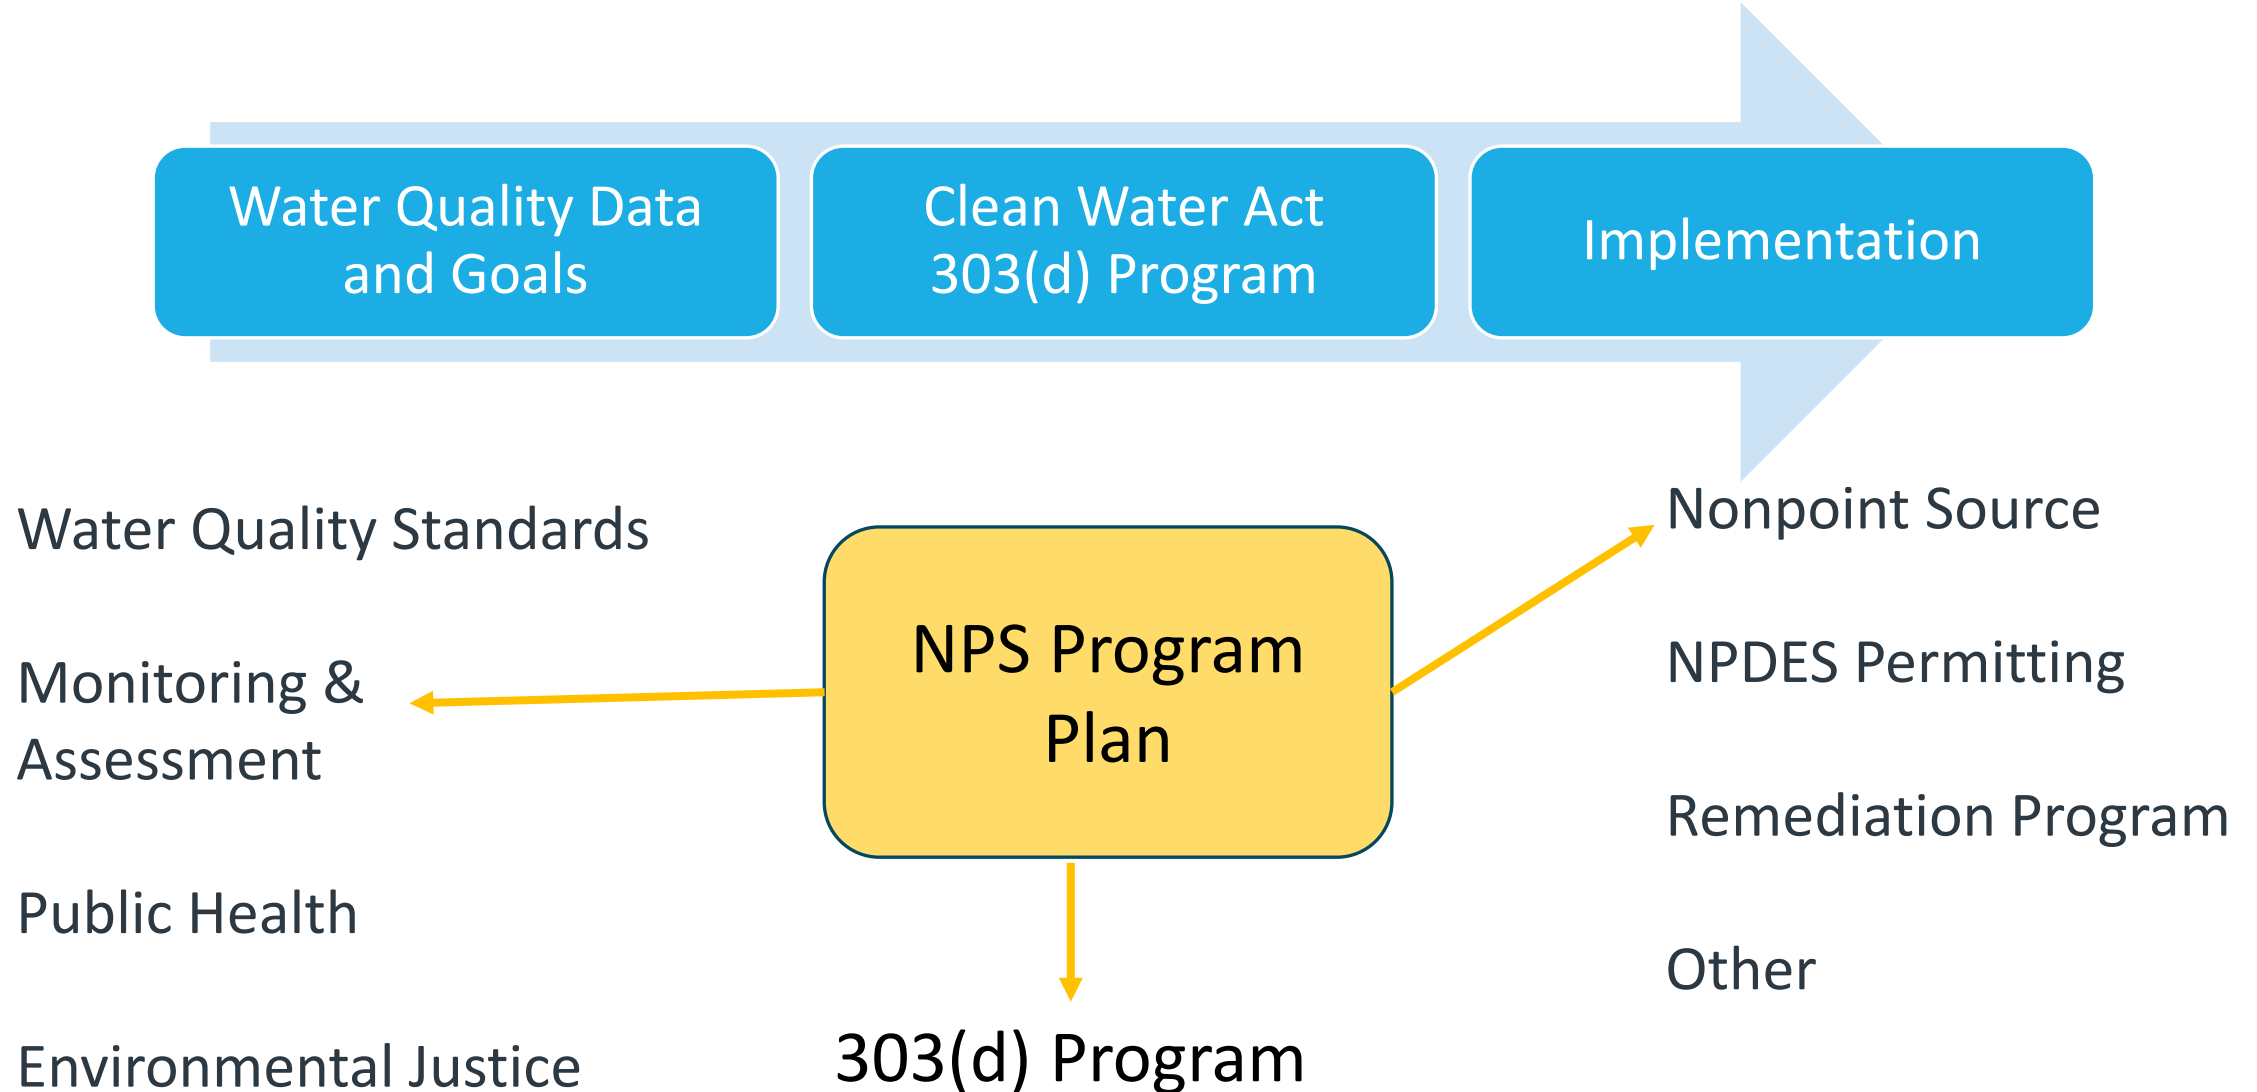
Water Quality Data and Goals

Clean Water Act 303(d) Program

Implementation

Water Quality Standards

Monitoring & Assessment

Public Health

Environmental Justice

NPS Program Plan

303(d) Program

Nonpoint Source

NPDES Permitting

Remediation Program

Other